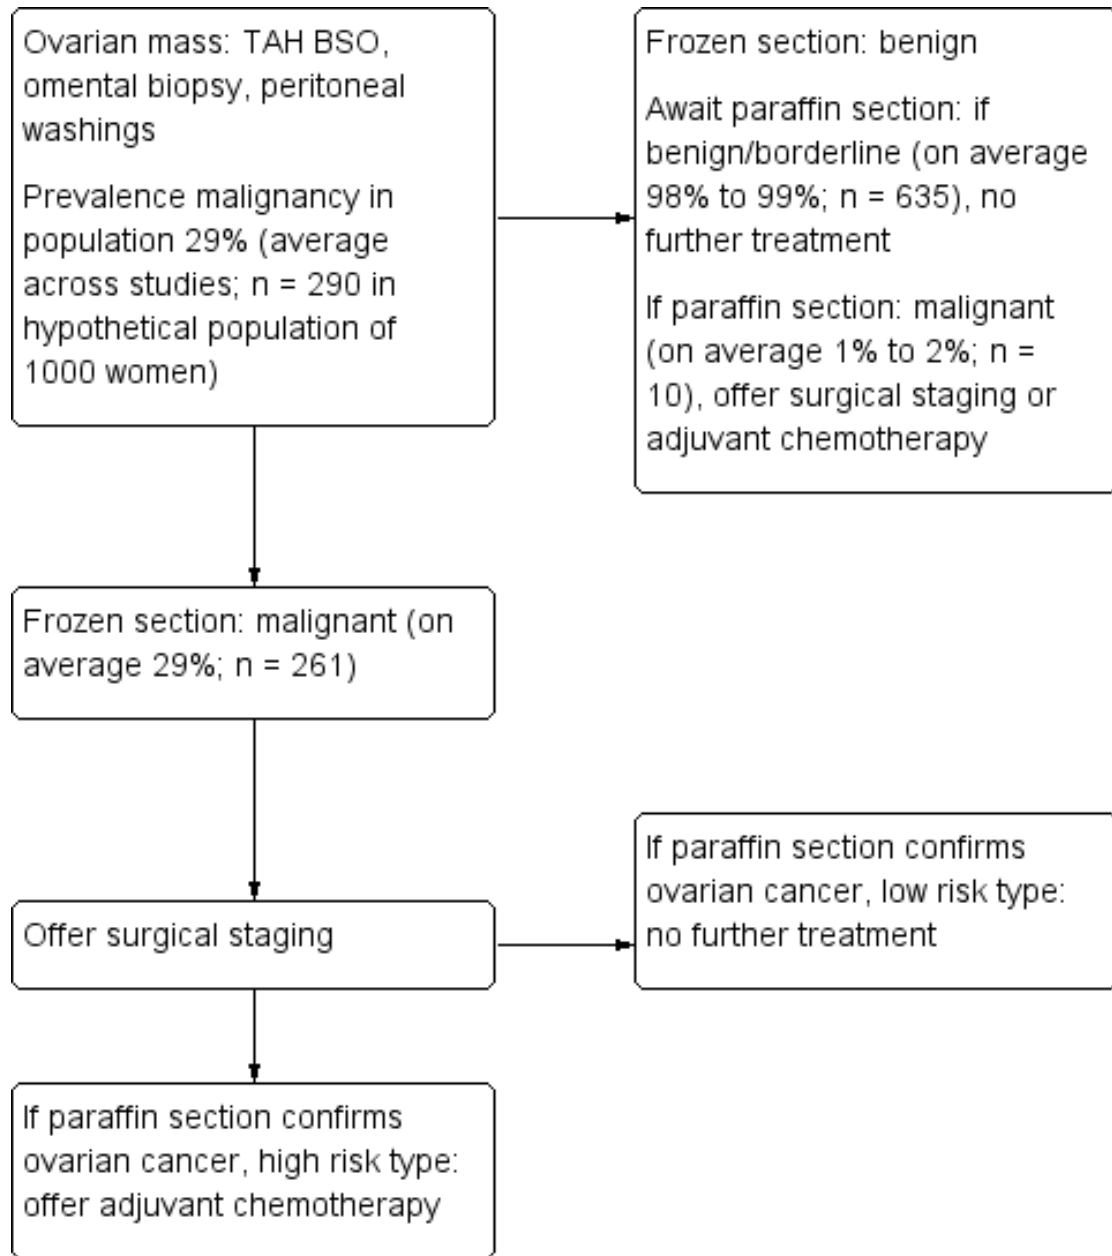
Ovarian mass: TAH BSO, omental biopsy, peritoneal washings

Prevalence malignancy in population 29% (average across studies; n = 290 in hypothetical population of 1000 women)

Frozen section: benign

Await paraffin section: if benign/borderline (on average 98% to 99%; n = 635), no further treatment

If paraffin section: malignant (on average 1% to 2%; n = 10), offer surgical staging or adjuvant chemotherapy

Frozen section: malignant (on average 29%; n = 261)

Offer surgical staging

If paraffin section confirms ovarian cancer, low risk type: no further treatment

If paraffin section confirms ovarian cancer, high risk type: offer adjuvant chemotherapy